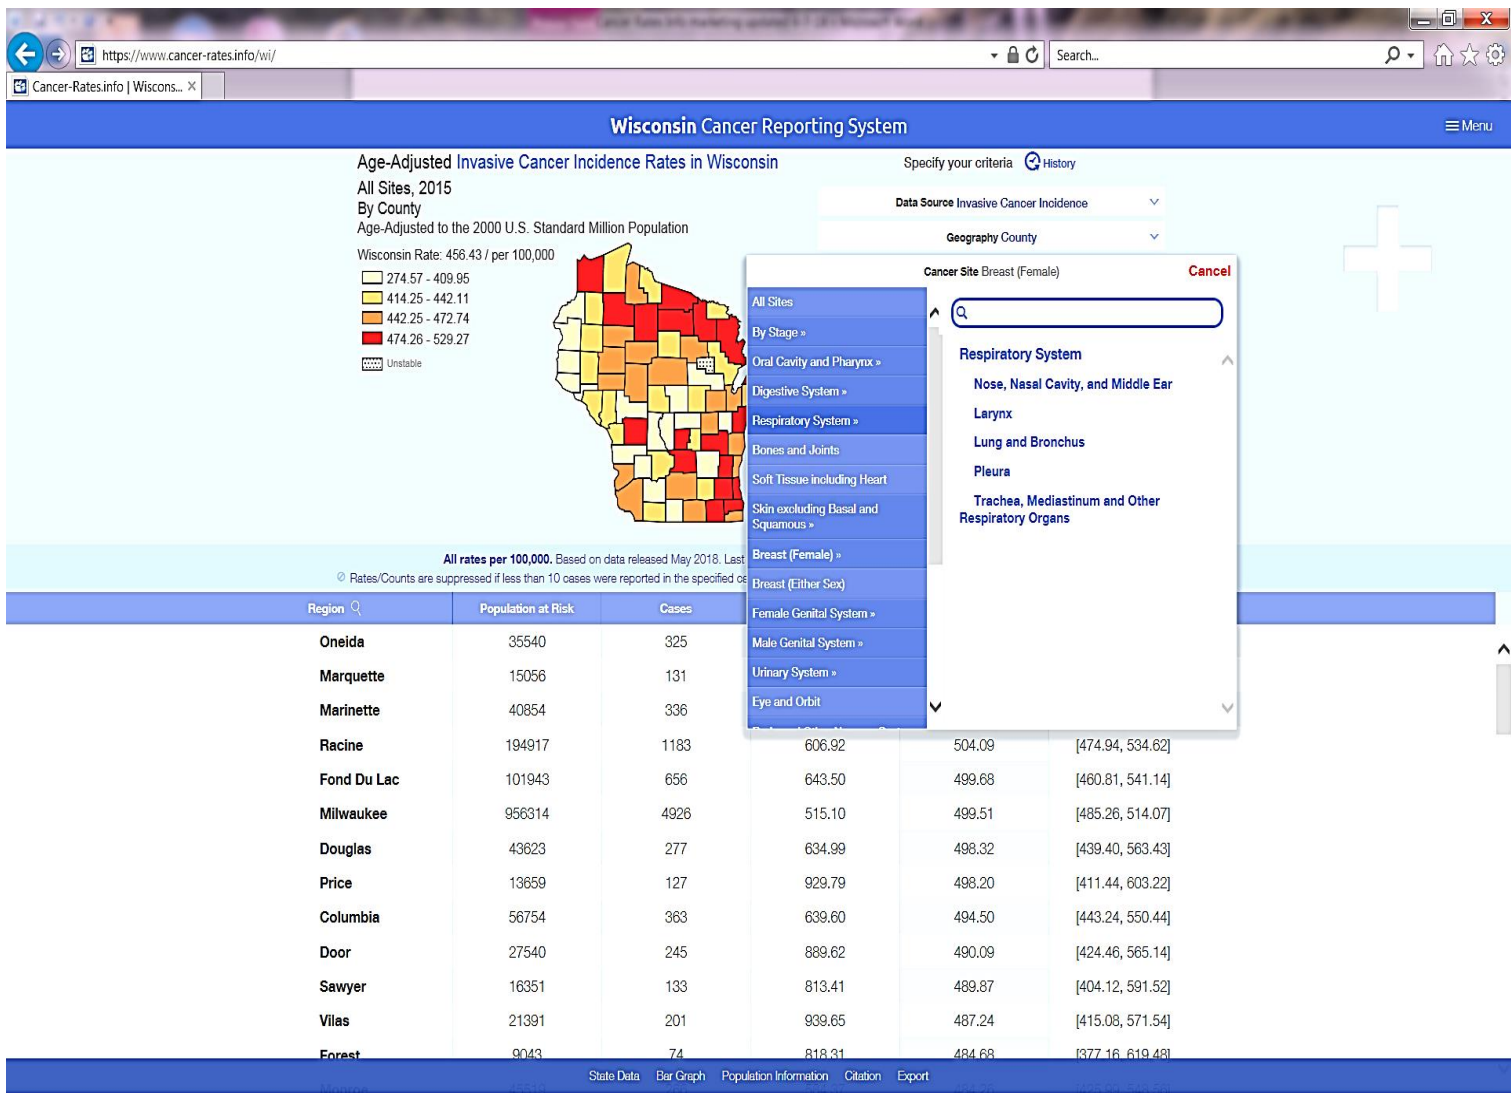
https://www.cancer-rates.info/wi/

Search...

Cancer-Rates.info | Wiscons... ×

Wisconsin Cancer Reporting System

≡ Menu

Age-Adjusted Invasive Cancer Incidence Rates in Wisconsin

All Sites, 2015
By County
Age-Adjusted to the 2000 U.S. Standard Million Population

Wisconsin Rate: 456.43 / per 100,000

274.57 - 409.95
414.25 - 442.11
442.25 - 472.74
474.26 - 529.27
Unstable

Specify your criteria History

Data Source Invasive Cancer Incidence

Geography County

Cancer Site Breast (Female)

Cancel

All Sites
By Stage »
Oral Cavity and Pharynx »
Digestive System »
Respiratory System »
Bones and Joints
Soft Tissue including Heart
Skin excluding Basal and Squamous »
Breast (Female) »
Breast (Either Sex)
Female Genital System »
Male Genital System »
Urinary System »
Eye and Orbit

Respiratory System
Nose, Nasal Cavity, and Middle Ear
Larynx
Lung and Bronchus
Pleura
Trachea, Mediastinum and Other Respiratory Organs

All rates per 100,000. Based on data released May 2018. Last
Rates/Counts are suppressed if less than 10 cases were reported in the specified

| Region | Population at Risk | Cases | | | |
|---|---|---|---|---|---|
| Oneida | 35540 | 325 | | | |
| Marquette | 15056 | 131 | | | |
| Marinette | 40854 | 336 | | | |
| Racine | 194917 | 1183 | 606.92 | 504.09 | [474.94, 534.62] |
| Fond Du Lac | 101943 | 656 | 643.50 | 499.68 | [460.81, 541.14] |
| Milwaukee | 956314 | 4926 | 515.10 | 499.51 | [485.26, 514.07] |
| Douglas | 43623 | 277 | 634.99 | 498.32 | [439.40, 563.43] |
| Price | 13659 | 127 | 929.79 | 498.20 | [411.44, 603.22] |
| Columbia | 56754 | 363 | 639.60 | 494.50 | [443.24, 550.44] |
| Door | 27540 | 245 | 889.62 | 490.09 | [424.46, 565.14] |
| Sawyer | 16351 | 133 | 813.41 | 489.87 | [404.12, 591.52] |
| Vilas | 21391 | 201 | 939.65 | 487.24 | [415.08, 571.54] |
| Forest | 9043 | 74 | 818.31 | 484.68 | [377.16, 619.48] |

State Data Bar Graph Population Information Citation Export